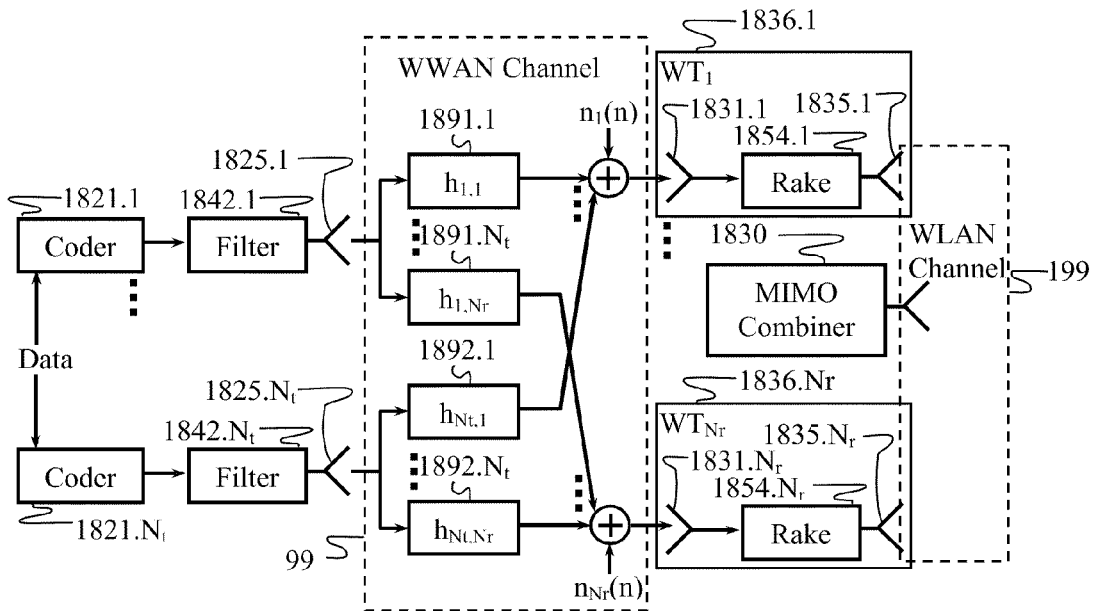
1836.1
WWAN Channel
WT$_1$
$n_1(n)$
1891.1
1831.1
1835.1
1854.1
1825.1
1821.1
1842.1
$h_{1,1}$
Rake
Coder
Filter
1891.N$_t$
1830
WLAN Channel
199
$h_{1,Nr}$
MIMO Combiner
Data
1892.1
1836.Nr
1825.N$_t$
1842.N$_t$
WT$_{Nr}$
1835.N$_r$
$h_{Nt,1}$
1831.N$_r$
Coder
Filter
1892.N$_t$
1854.N$_r$
1821.N$_t$
$h_{Nt,Nr}$
Rake
99
$n_{Nr}(n)$